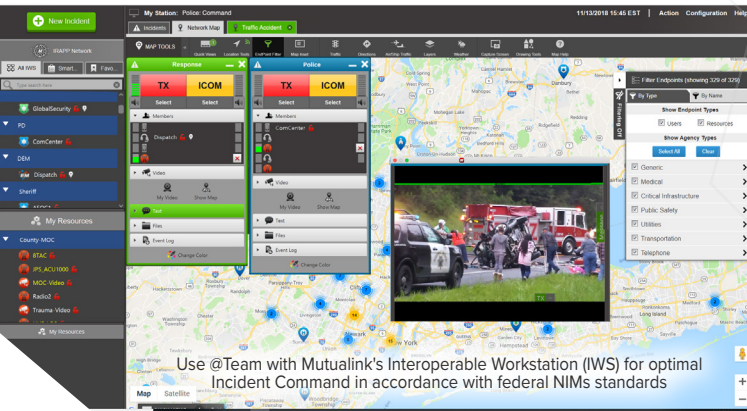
New Incident

My Station: Police: Command

11/13/2018 15:45 EST | Action Configuration Help

Incidents | Network Map | Traffic Accident

IRAPP Network

All IWS | Smart... | Favo...

Type search here

GlobalSecurity

PD

ComCenter

DEM

Dispatch

Sheriff

My Resources

County-MOC

BTAC

JPS_ACU1000

MOC-Video

Radio2

Trauma-Video

My Resources

MAP TOOLS | Quick Views | Location Tools | End Point Filter | Map Instr | Traffic | Directions | Art Dep Traffic | Layers | Weather | Capture Screen | Drawing Tools | Map Help

Response

TX | ICOM

Select | Select

Members

Dispatch

Video

My Video | Show Map

Text

Files

Event Log

Change Color

Police

TX | ICOM

Select | Select

Members

ComCenter

Video

My Video | Show Map

Text

Files

Event Log

Change Color

Filter Endpoints (showing 329 of 329)

By Type | By Name

Show Endpoint Types

Users | Resources

Show Agency Types

Select All | Clear

Generic

Medical

Critical Infrastructure

Public Safety

Utilities

Transportation

Telephone

Filtering Off

TX

Danbury

Map | Satellite

Use @Team with Mutualink's Interoperable Workstation (IWS) for optimal Incident Command in accordance with federal NIMs standards